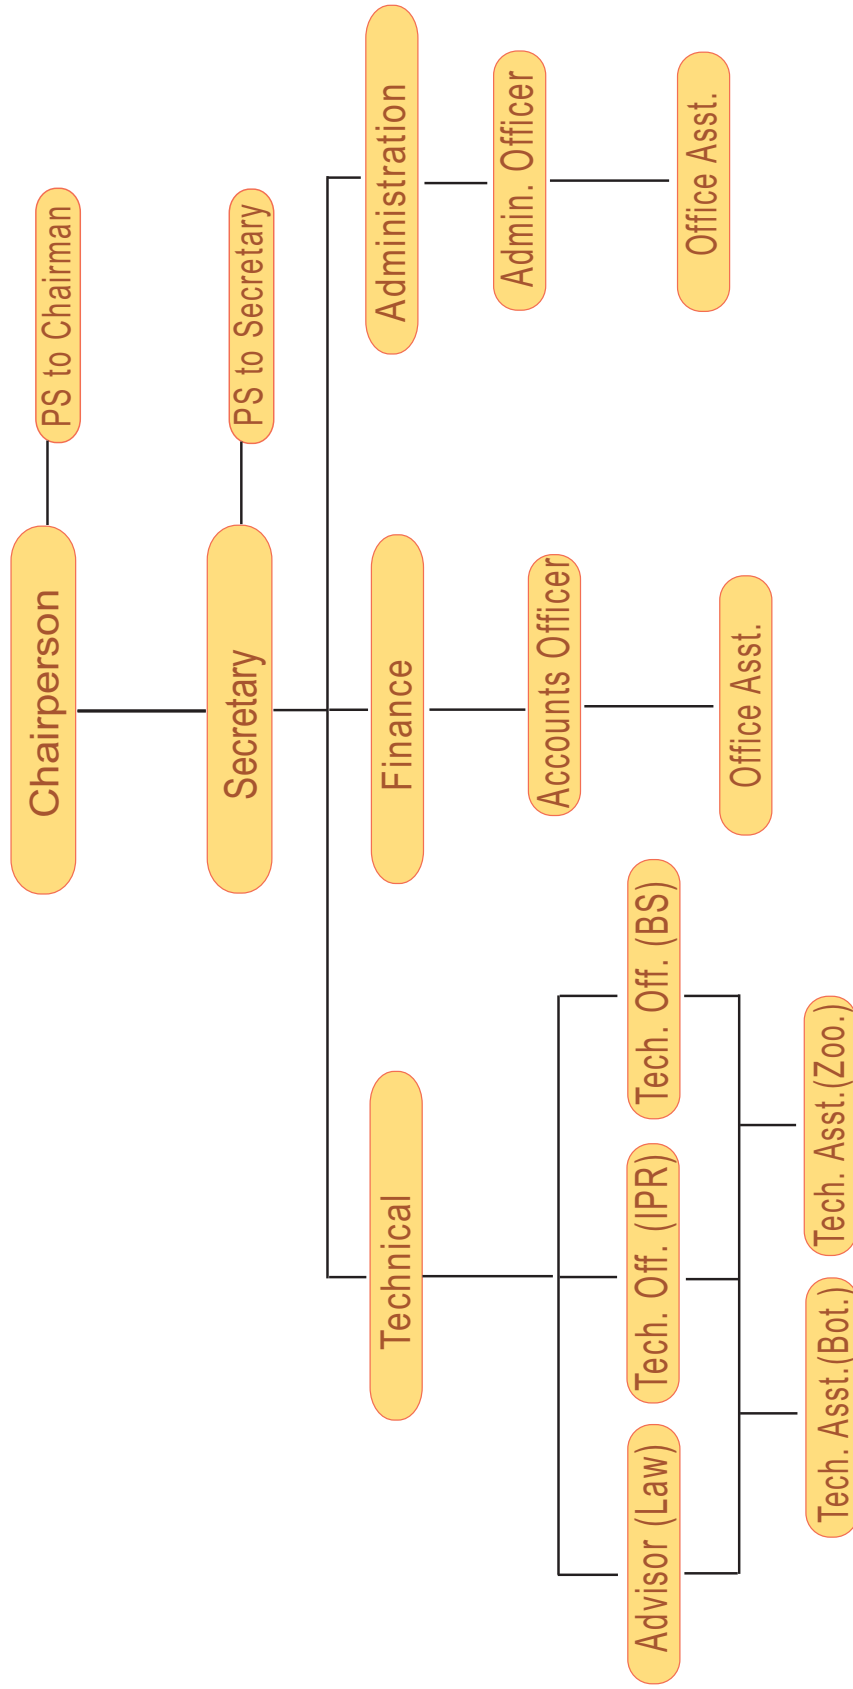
Chairperson

PS to Chairman

Secretary

PS to Secretary

Administration

Admin. Officer

Office Asst.

Finance

Accounts Officer

Office Asst.

Technical

Tech. Off. (BS)

Tech. Off. (IPR)

Advisor (Law)

Tech. Asst.(Zoo.)

Tech. Asst.(Bot.)